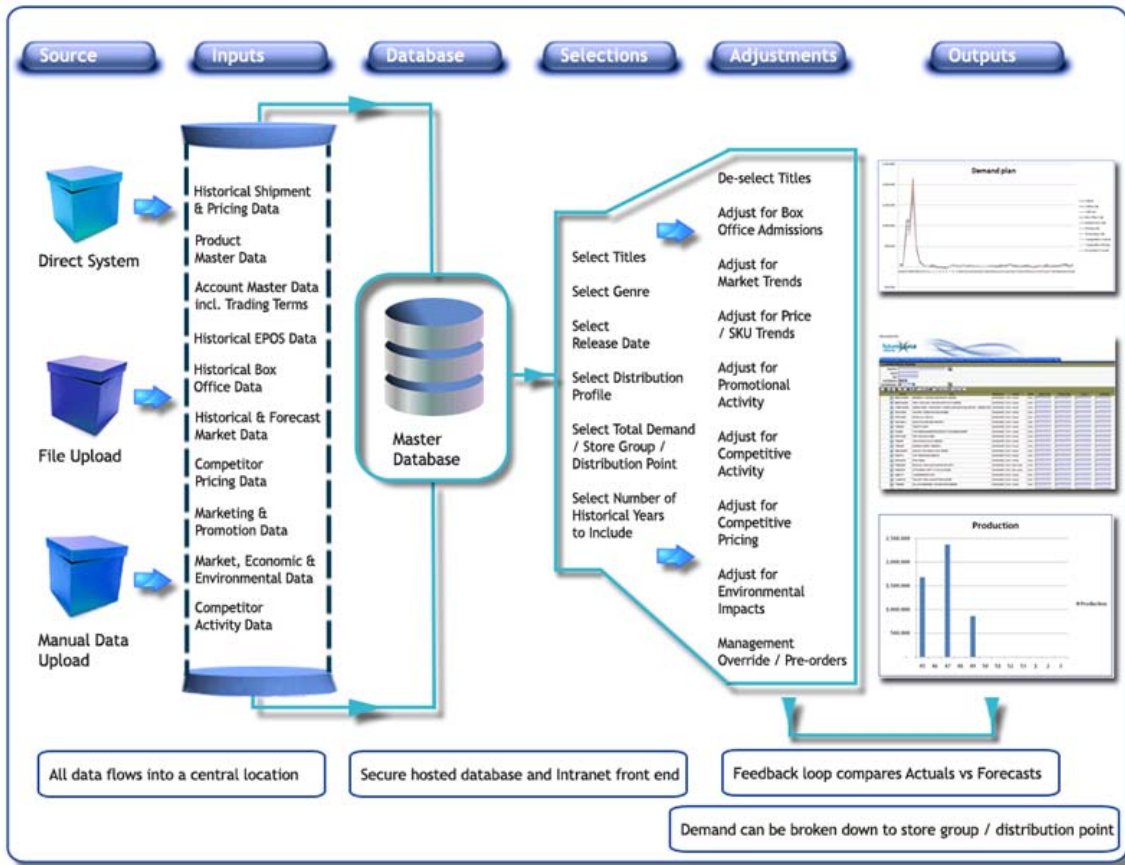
Source

Inputs

Database

Selections

Adjustments

Outputs

Direct System

File Upload

Manual Data Upload

Historical Shipment & Pricing Data

Product Master Data

Account Master Data incl. Trading Terms

Historical EPOS Data

Historical Box Office Data

Historical & Forecast Market Data

Competitor Pricing Data

Marketing & Promotion Data

Market, Economic & Environmental Data

Competitor Activity Data

Master Database

Select Titles

Select Genre

Select Release Date

Select Distribution Profile

Select Total Demand / Store Group / Distribution Point

Select Number of Historical Years to Include

De-select Titles

Adjust for Box Office Admissions

Adjust for Market Trends

Adjust for Price / SKU Trends

Adjust for Promotional Activity

Adjust for Competitive Activity

Adjust for Competitive Pricing

Adjust for Environmental Impacts

Management Override / Pre-orders

Demand plan

Production

All data flows into a central location

Secure hosted database and Intranet front end

Feedback loop compares Actuals vs Forecasts

Demand can be broken down to store group / distribution point